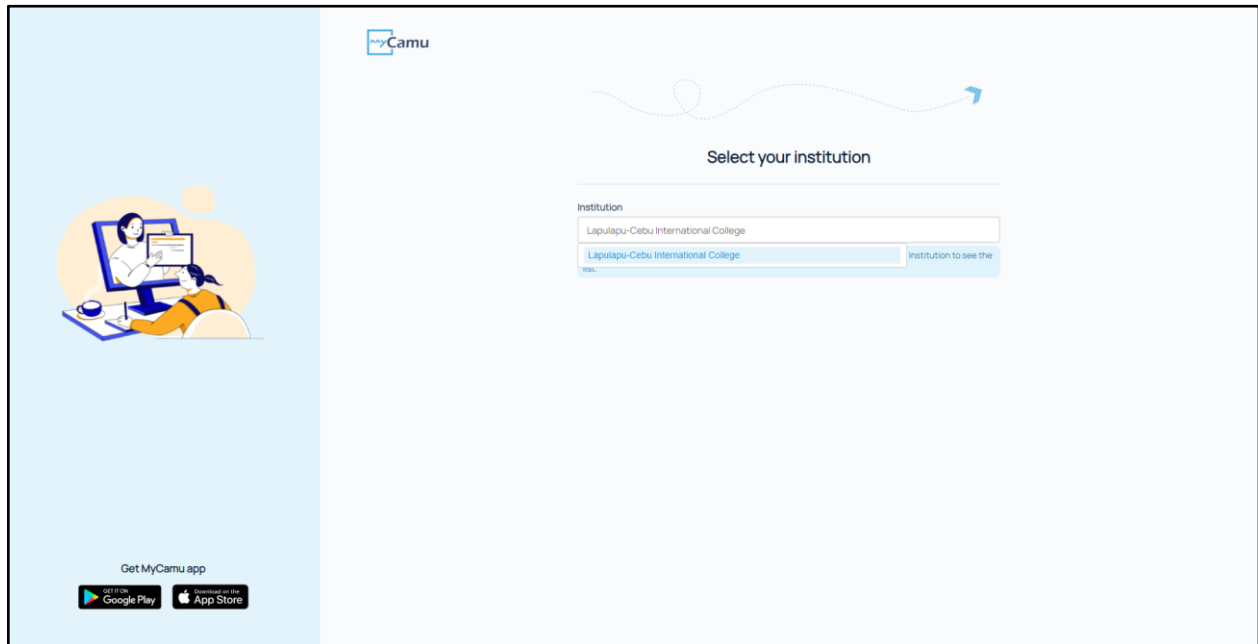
myCamu

Select your institution

Institution

Lapulapu-Cebu International College

Lapulapu-Cebu International College

institution to see the list.

Get MyCamu app

GET IT ON Google Play

Download on the App Store